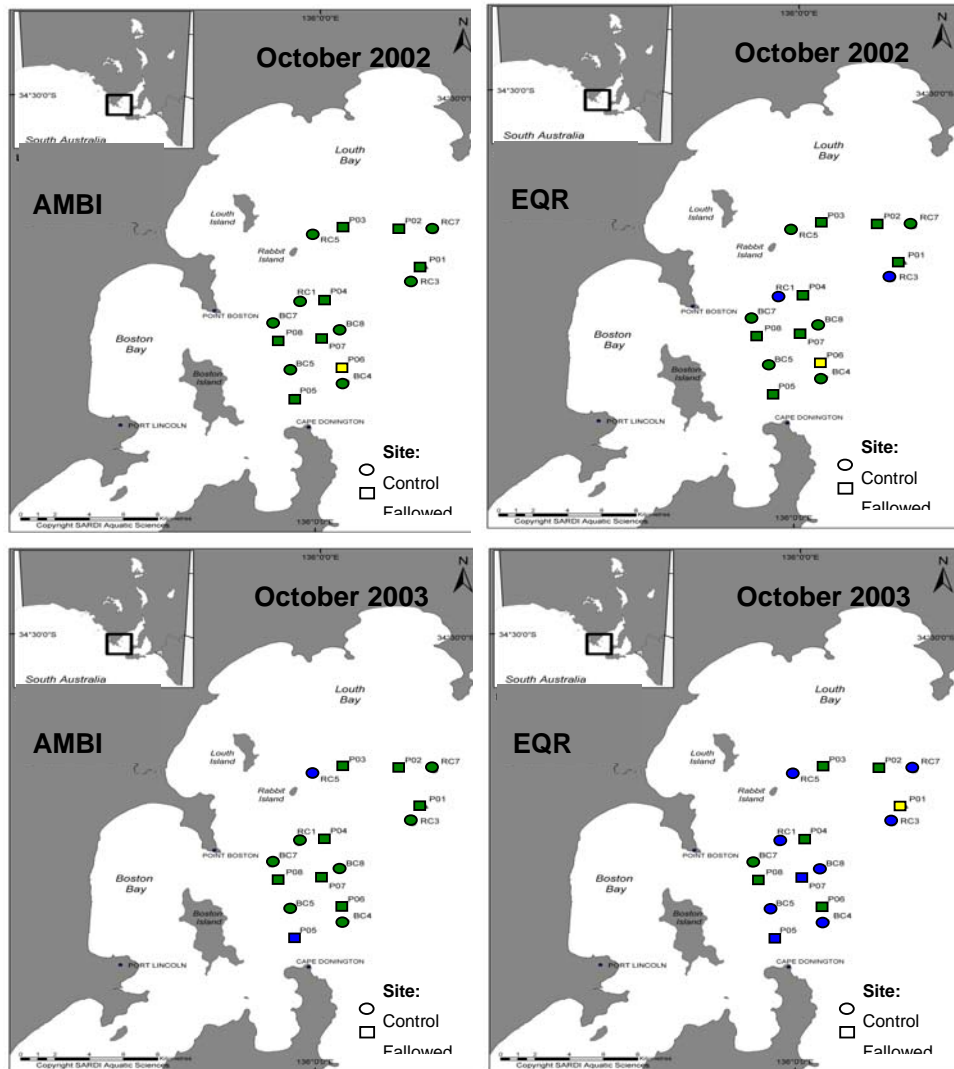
136°0'0"E
N
October 2002
34°30'0"S
34°30'0"S
South Australia
Louth Bay
AMBI
Louth Island
P03
P02
RC7
RC5
Rabbit Island
P01
RC3
RC1
P04
POINT BOSTON
BC7
BC8
Boston Bay
P08
P07
P06
BC5
Boston Island
BC4
P05
PORT LINCOLN
CAPE DONINGTON
Site:
Control
Fallowed
Copyright SARDI Aquatic Sciences
136°0'0"E

136°0'0"E
N
October 2002
34°30'0"S
34°30'0"S
South Australia
Louth Bay
EQR
Louth Island
P03
P02
RC7
RC5
Rabbit Island
P01
RC3
RC1
P04
POINT BOSTON
BC7
BC8
Boston Bay
P08
P07
P06
BC5
Boston Island
BC4
P05
PORT LINCOLN
CAPE DONINGTON
Site:
Control
Fallowed
Copyright SARDI Aquatic Sciences
136°0'0"E

136°0'0"E
N
October 2003
34°30'0"S
34°30'0"S
South Australia
Louth Bay
AMBI
Louth Island
P03
P02
RC7
RC5
Rabbit Island
P01
RC3
RC1
P04
POINT BOSTON
BC7
BC8
Boston Bay
P08
P07
P06
BC5
Boston Island
BC4
P05
PORT LINCOLN
CAPE DONINGTON
Site:
Control
Fallowed
Copyright SARDI Aquatic Sciences
136°0'0"E

136°0'0"E
N
October 2003
34°30'0"S
34°30'0"S
South Australia
Louth Bay
EQR
Louth Island
P03
P02
RC7
RC5
Rabbit Island
P01
RC3
RC1
P04
POINT BOSTON
BC7
BC8
Boston Bay
P08
P07
P06
BC5
Boston Island
BC4
P05
PORT LINCOLN
CAPE DONINGTON
Site:
Control
Fallowed
Copyright SARDI Aquatic Sciences
136°0'0"E